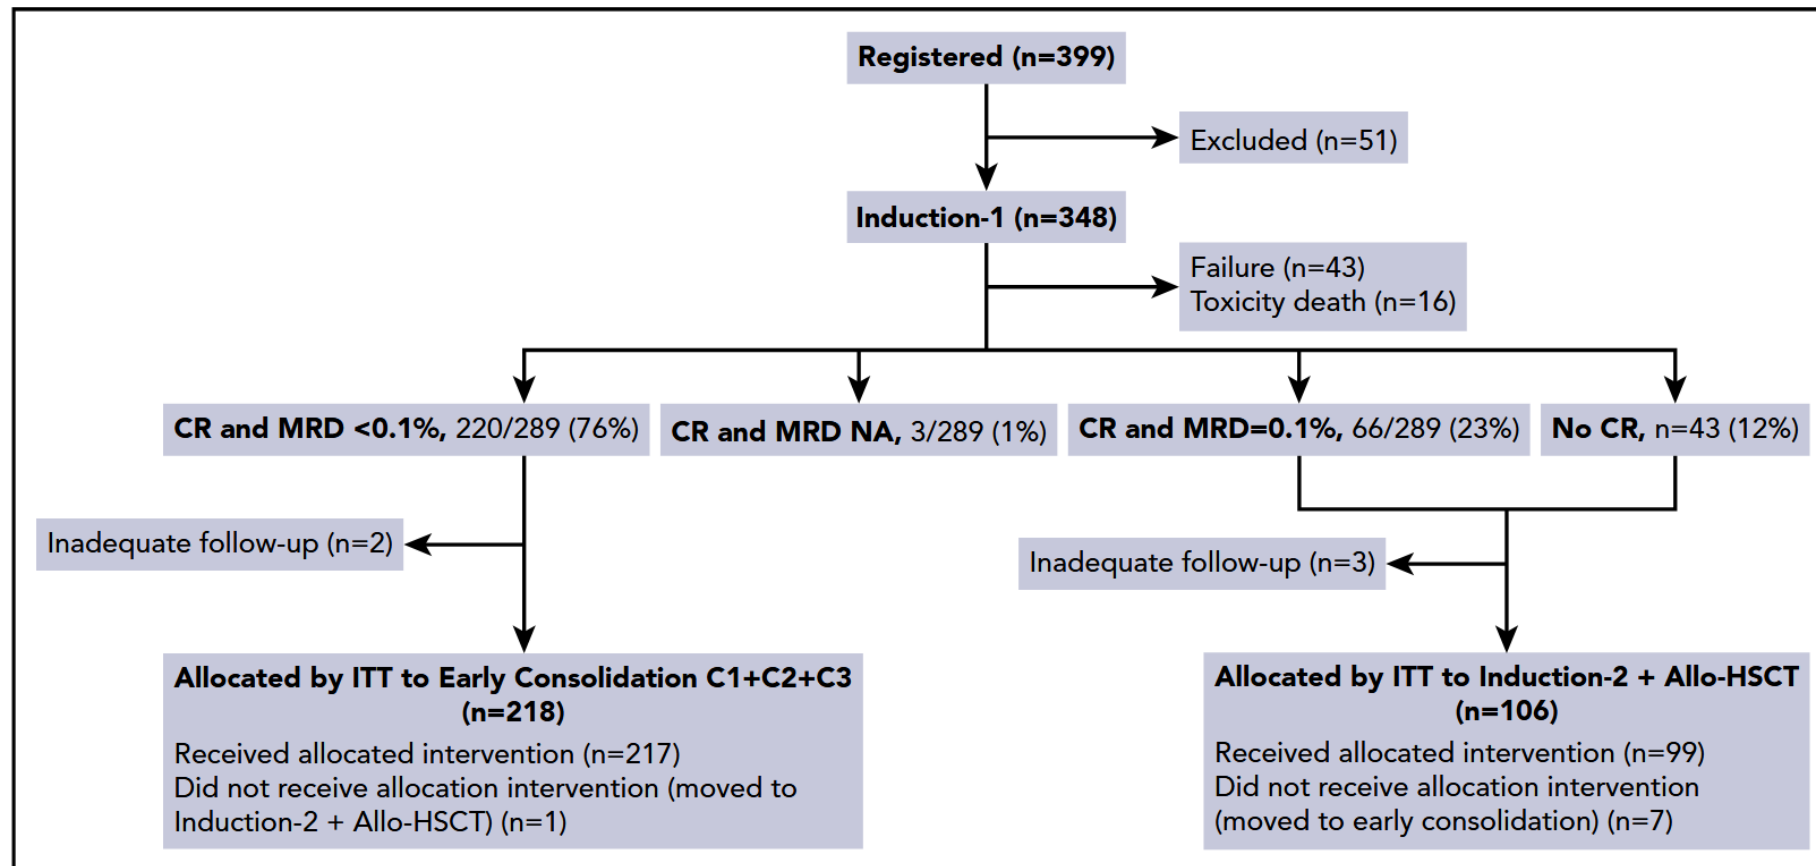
Registered (n=399)

Excluded (n=51)

Induction-1 (n=348)

Failure (n=43)
Toxicity death (n=16)

CR and MRD <0.1%, 220/289 (76%)

CR and MRD NA, 3/289 (1%)

CR and MRD=0.1%, 66/289 (23%)

No CR, n=43 (12%)

Inadequate follow-up (n=2)

Inadequate follow-up (n=3)

Allocated by ITT to Early Consolidation C1+C2+C3 (n=218)
Received allocated intervention (n=217)
Did not receive allocation intervention (moved to Induction-2 + Allo-HSCT) (n=1)

Allocated by ITT to Induction-2 + Allo-HSCT (n=106)
Received allocated intervention (n=99)
Did not receive allocation intervention (moved to early consolidation) (n=7)